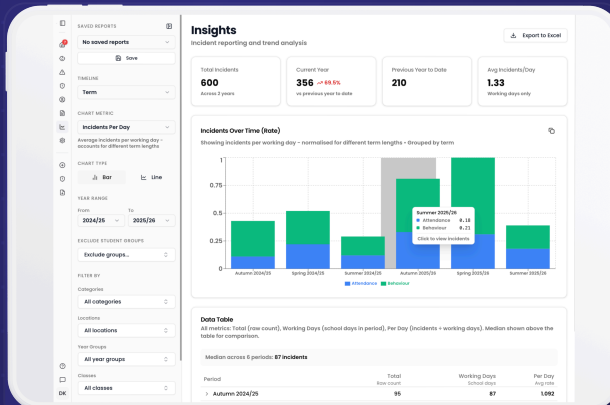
SAVED REPORTS
No saved reports
Save
TIMELINE
Term
CHART METRIC
Incidents Per Day
Average incidents per working day - accounts for different term lengths
CHART TYPE
Bar
Line
YEAR RANGE
From
To
2024/25
2025/26
EXCLUDE STUDENT GROUPS
Exclude groups...
FILTER BY
Categories
All categories
Locations
All locations
Year Groups
All year groups
Classes
All classes
DK

Insights
Incident reporting and trend analysis
Export to Excel

Total Incidents
600
Across 3 years

Current Year
356 ↗ 69.5%
vs previous year to date

Previous Year to Date
210

Avg Incidents/Day
1.33
Working days only

Incidents Over Time (Rate)
Showing incidents per working day - normalised for different term lengths - Grouped by term
1.5
1
0.75
0.5
0.25
0
Autumn 2024/25
Spring 2024/25
Summer 2024/25
Autumn 2025/26
Spring 2025/26
Summer 2025/26
Summer 2025/26
Attendance 0.18
Behaviour 0.21
Click to view incidents
Attendance
Behaviour

Data Table
All metrics: Total (raw count), Working Days (school days in period), Per Day (incidents ÷ working days). Median shown above the table for comparison.
Median across 6 periods: 87 incidents
| Period | Total Raw count | Working Days School days | Per Day Avg rate |
|---|---|---|---|
| › Autumn 2024/25 | 81 | 87 | 1.092 |